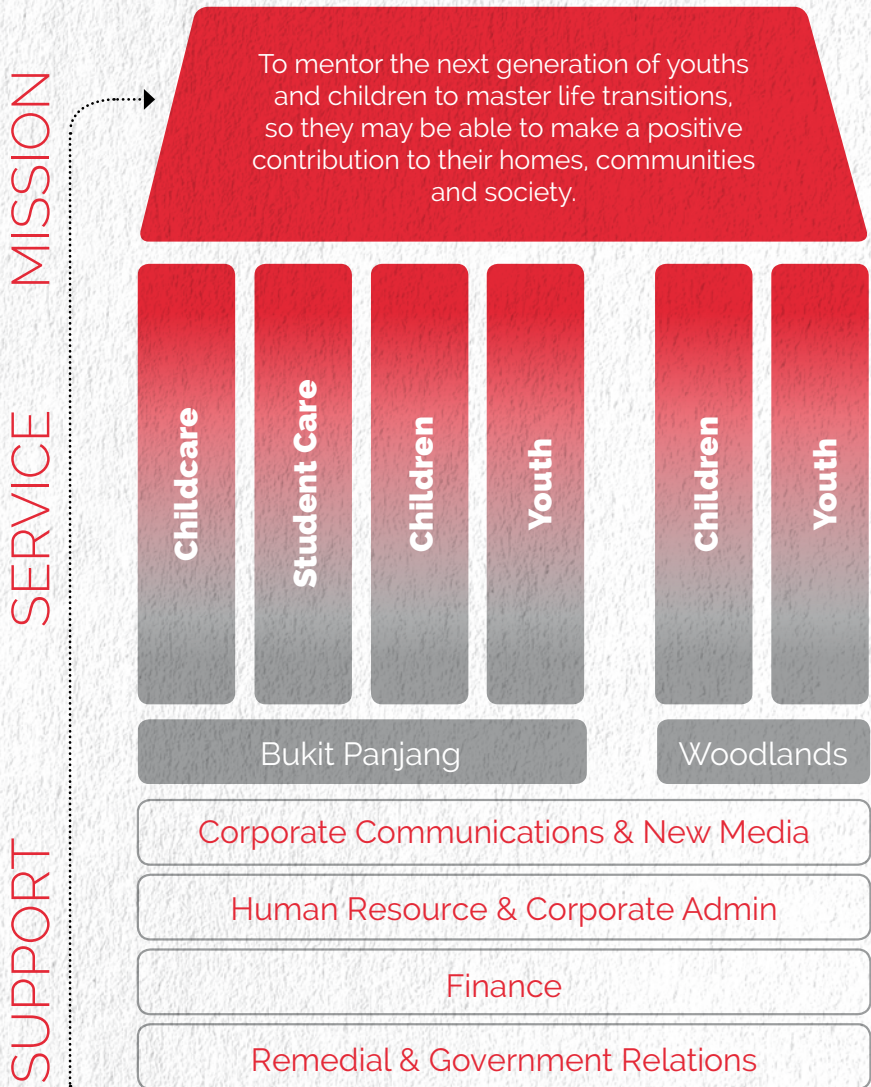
MISSION

To mentor the next generation of youths and children to master life transitions, so they may be able to make a positive contribution to their homes, communities and society.

SERVICE

Childcare

Student Care

Children

Youth

Children

Youth

Bukit Panjang

Woodlands

SUPPORT

Corporate Communications & New Media

Human Resource & Corporate Admin

Finance

Remedial & Government Relations